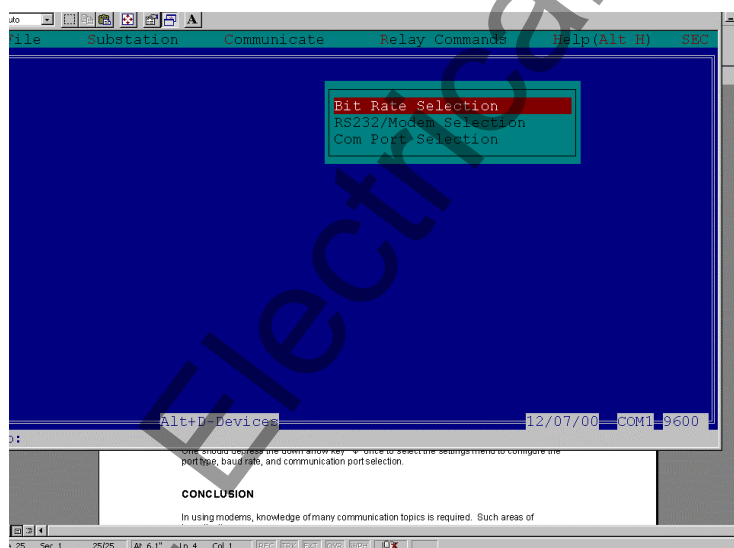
uto

A

ile Substation Communicate Relay Commands Help(Alt H) SEC

Bit Rate Selection
RS232/Modem Selection
Com Port Selection

Alt+D-Devices 12/07/00 COM1 9600

p:

Electrical

One should depress the down arrow key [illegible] once to select the settings menu to configure the port type, baud rate, and communication port selection.

CONCLUSION

In using modems, knowledge of many communication topics is required. Such areas of

25 Sec 1 25/25 At 6.1" Ln 4 Col 1 REC TRK EXT OVR WPH